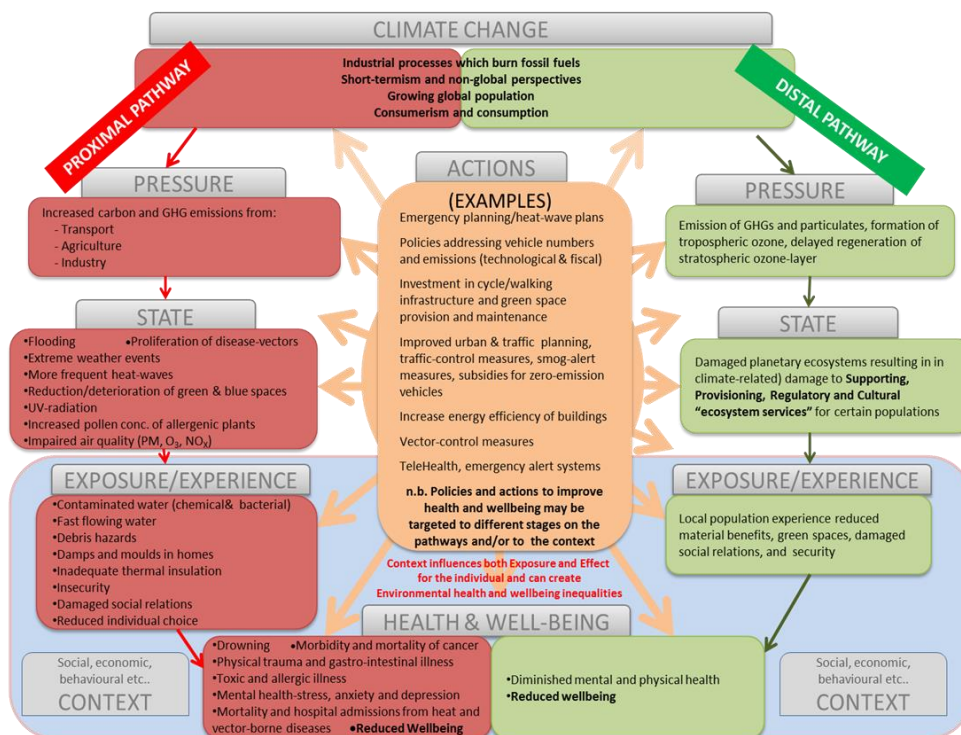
CLIMATE CHANGE

Industrial processes which burn fossil fuels
Short-termism and non-global perspectives
Growing global population
Consumerism and consumption

PROXIMAL PATHWAY

DISTAL PATHWAY

PRESSURE

Increased carbon and GHG emissions from:
- Transport
- Agriculture
- Industry

STATE

•Flooding •Proliferation of disease-vectors
•Extreme weather events
•More frequent heat-waves
•Reduction/deterioration of green & blue spaces
•UV-radiation
•Increased pollen conc. of allergenic plants
•Impaired air quality (PM, $O_3$, $NO_X$)

EXPOSURE/EXPERIENCE

•Contaminated water (chemical& bacterial)
•Fast flowing water
•Debris hazards
•Damps and moulds in homes
•Inadequate thermal insulation
•Insecurity
•Damaged social relations
•Reduced individual choice

Social, economic, behavioural etc..
CONTEXT

ACTIONS
(EXAMPLES)

Emergency planning/heat-wave plans

Policies addressing vehicle numbers and emissions (technological & fiscal)

Investment in cycle/walking infrastructure and green space provision and maintenance

Improved urban & traffic planning, traffic-control measures, smog-alert measures, subsidies for zero-emission vehicles

Increase energy efficiency of buildings

Vector-control measures

TeleHealth, emergency alert systems

n.b. Policies and actions to improve health and wellbeing may be targeted to different stages on the pathways and/or to the context

Context influences both Exposure and Effect for the individual and can create Environmental health and wellbeing inequalities

PRESSURE

Emission of GHGs and particulates, formation of tropospheric ozone, delayed regeneration of stratospheric ozone-layer

STATE

Damaged planetary ecosystems resulting in in climate-related) damage to Supporting, Provisioning, Regulatory and Cultural "ecosystem services" for certain populations

EXPOSURE/EXPERIENCE

Local population experience reduced material benefits, green spaces, damaged social relations, and security

HEALTH & WELL-BEING

•Drowning •Morbidity and mortality of cancer
•Physical trauma and gastro-intestinal illness
•Toxic and allergic illness
•Mental health-stress, anxiety and depression
•Mortality and hospital admissions from heat and vector-borne diseases •Reduced Wellbeing

•Diminished mental and physical health
•Reduced wellbeing

Social, economic, behavioural etc..
CONTEXT